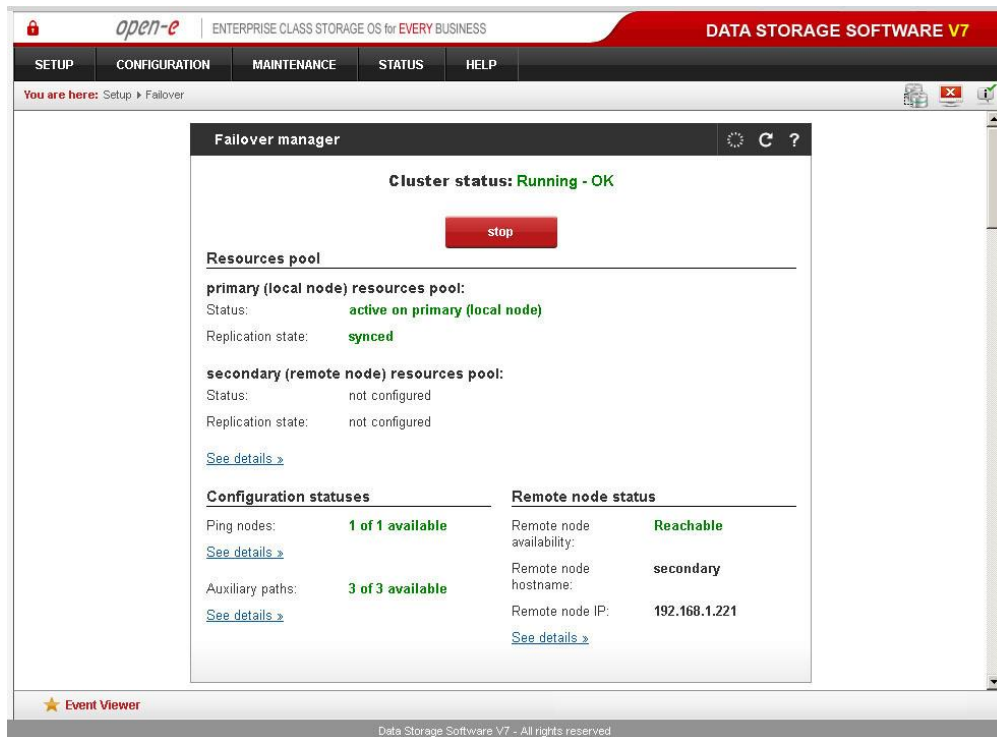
open-e | ENTERPRISE CLASS STORAGE OS for EVERY BUSINESS

DATA STORAGE SOFTWARE V7

SETUP CONFIGURATION MAINTENANCE STATUS HELP

You are here: Setup ▸ Failover

Failover manager

Cluster status: Running - OK

stop

Resources pool

primary (local node) resources pool:

Status: active on primary (local node)

Replication state: synced

secondary (remote node) resources pool:

Status: not configured

Replication state: not configured

See details »

Configuration statuses

Ping nodes: 1 of 1 available

See details »

Auxiliary paths: 3 of 3 available

See details »

Remote node status

Remote node availability: Reachable

Remote node hostname: secondary

Remote node IP: 192.168.1.221

See details »

Event Viewer

Data Storage Software V7 - All rights reserved